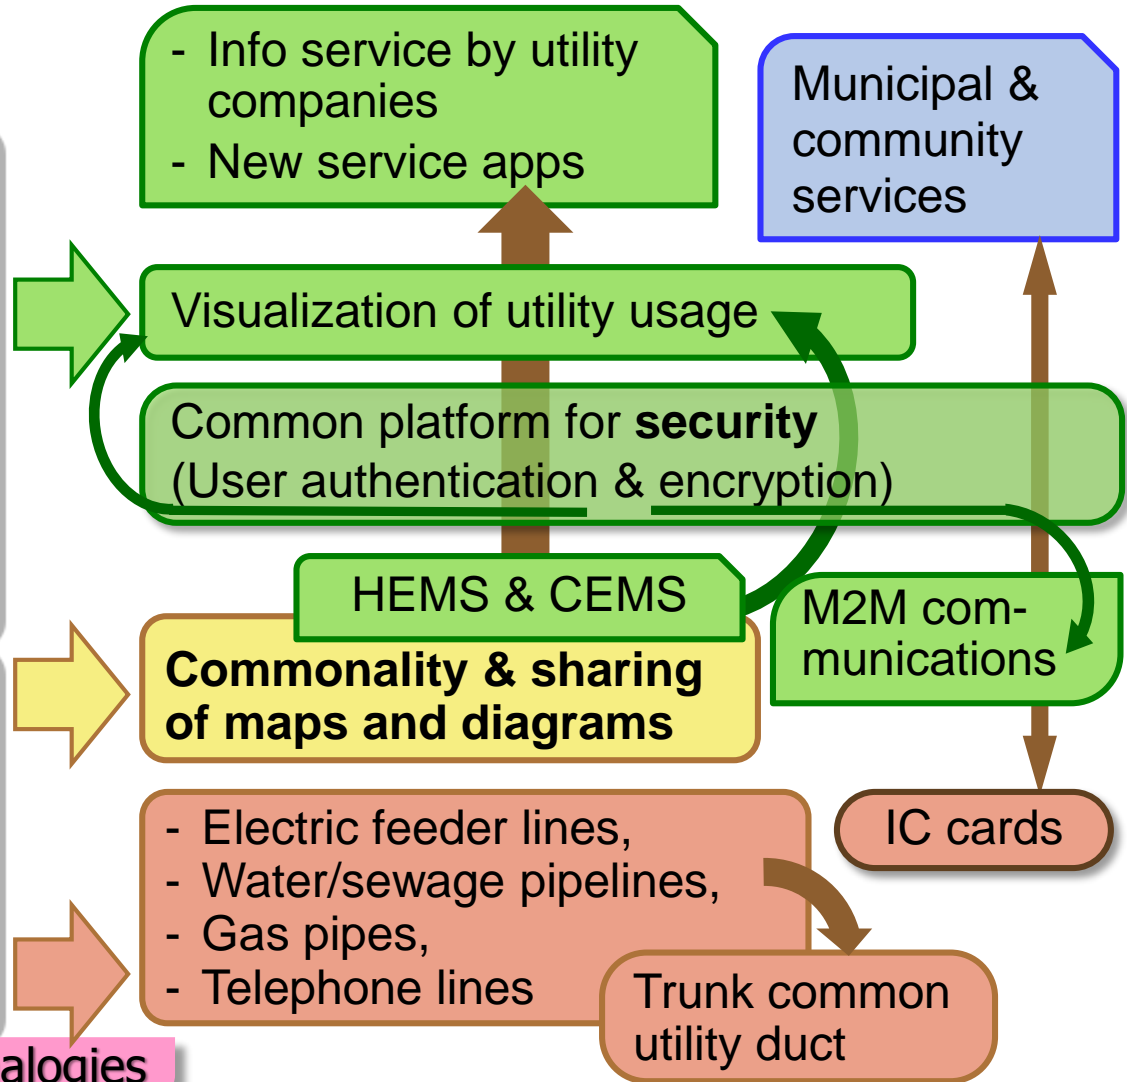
- Info service by utility companies
- New service apps

Municipal & community services

Visualization of utility usage

Common platform for **security** (User authentication & encryption)

HEMS & CEMS

M2M communications

**Commonality & sharing of maps and diagrams**

- Electric feeder lines,
- Water/sewage pipelines,
- Gas pipes,
- Telephone lines

IC cards

Trunk common utility duct

alogies